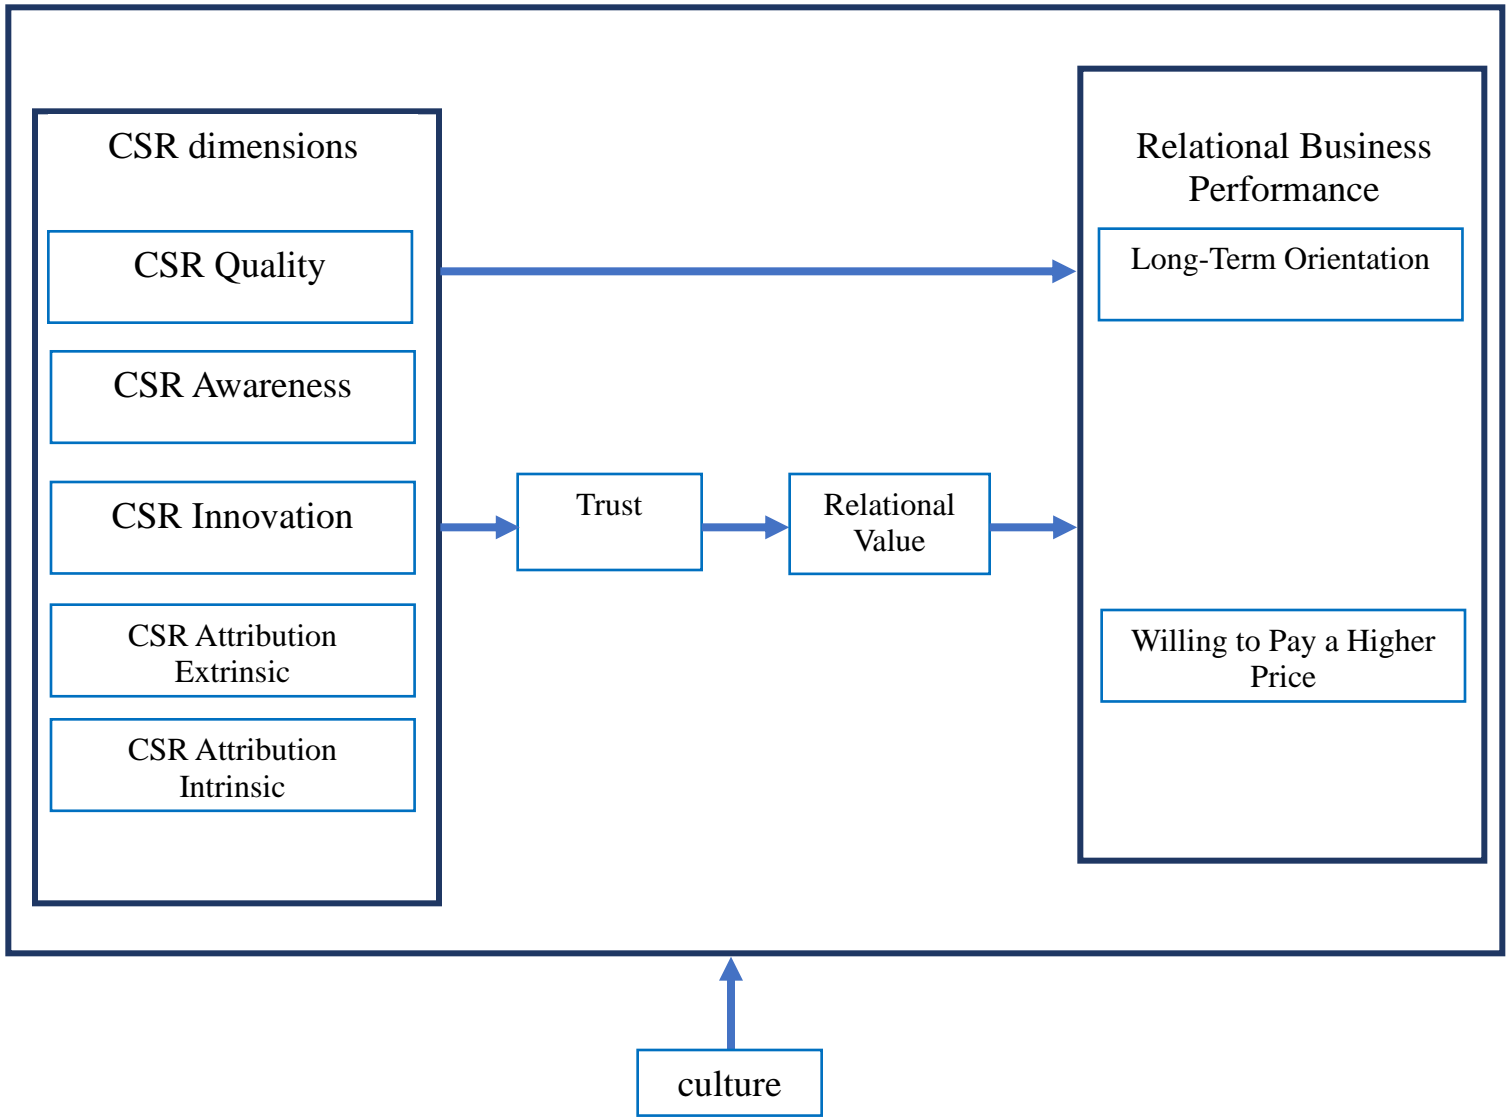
CSR dimensions

CSR Quality

CSR Awareness

CSR Innovation

CSR Attribution Extrinsic

CSR Attribution Intrinsic

Trust

Relational Value

Relational Business Performance

Long-Term Orientation

Willing to Pay a Higher Price

culture